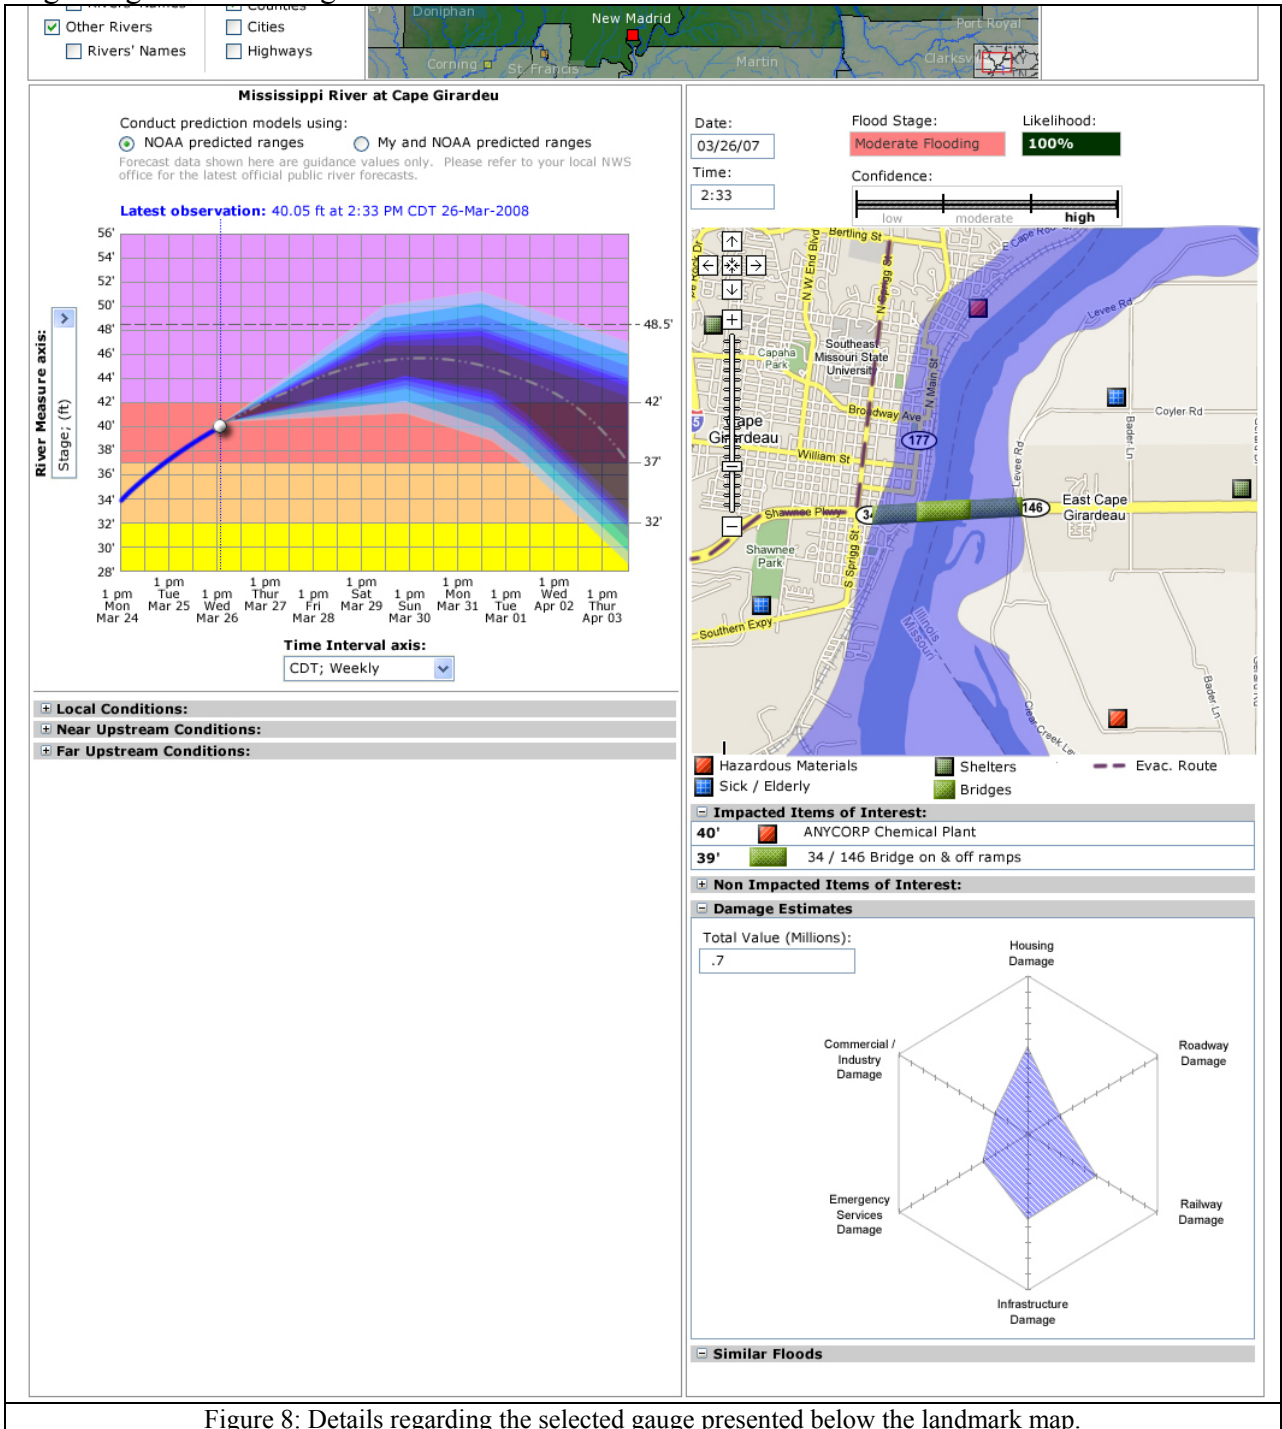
Other Rivers
Cities
Rivers' Names
Highways

Doniphan
New Madrid
Port Royal
Corning
St. Francis
Martin
Clarksv

Mississippi River at Cape Girardeu

Conduct prediction models using:
NOAA predicted ranges
My and NOAA predicted ranges

Forecast data shown here are guidance values only. Please refer to your local NWS office for the latest official public river forecasts.

Latest observation: 40.05 ft at 2:33 PM CDT 26-Mar-2008

River Measure axis:
Stage; (ft)

56'
54'
52'
50'
48'
46'
44'
42'
40'
38'
36'
34'
32'
30'
28'

48.5'
42'
37'
32'

1 pm Mon Mar 24
1 pm Tue Mar 25
1 pm Wed Mar 26
1 pm Thur Mar 27
1 pm Fri Mar 28
1 pm Sat Mar 29
1 pm Sun Mar 30
1 pm Mon Mar 31
1 pm Tue Mar 01
1 pm Wed Apr 02
1 pm Thur Apr 03

Time Interval axis:
CDT; Weekly

Local Conditions:
Near Upstream Conditions:
Far Upstream Conditions:

Date:
03/26/07
Time:
2:33
Flood Stage:
Moderate Flooding
Likelihood:
100%
Confidence:
low
moderate
high

Bertling St
N Rock Dr
N W End Blvd
N Sprigg St
E Cape Rock
Levee Rd
Capaha Park
Southeast Missouri State University
Broadway Ave
N Main St
Cape Girardeau
177
Coyler Rd
Bader Ln
William St
Levee Rd
Shawnee Pkwy
34
146
East Cape Girardeau
Shawnee Park
S Sprigg St
Southern Expy
Illinois
Missouri
Clear Creek Lev
Bader Ln

Hazardous Materials
Shelters
Evac. Route
Sick / Elderly
Bridges

Impacted Items of Interest:
| 40' | ANYCORP Chemical Plant |
| 39' | 34 / 146 Bridge on & off ramps |

Non Impacted Items of Interest:
Damage Estimates
Total Value (Millions):
.7
Housing Damage
Roadway Damage
Railway Damage
Infrastructure Damage
Emergency Services Damage
Commercial / Industry Damage

Similar Floods

Figure 8: Details regarding the selected gauge presented below the landmark map.